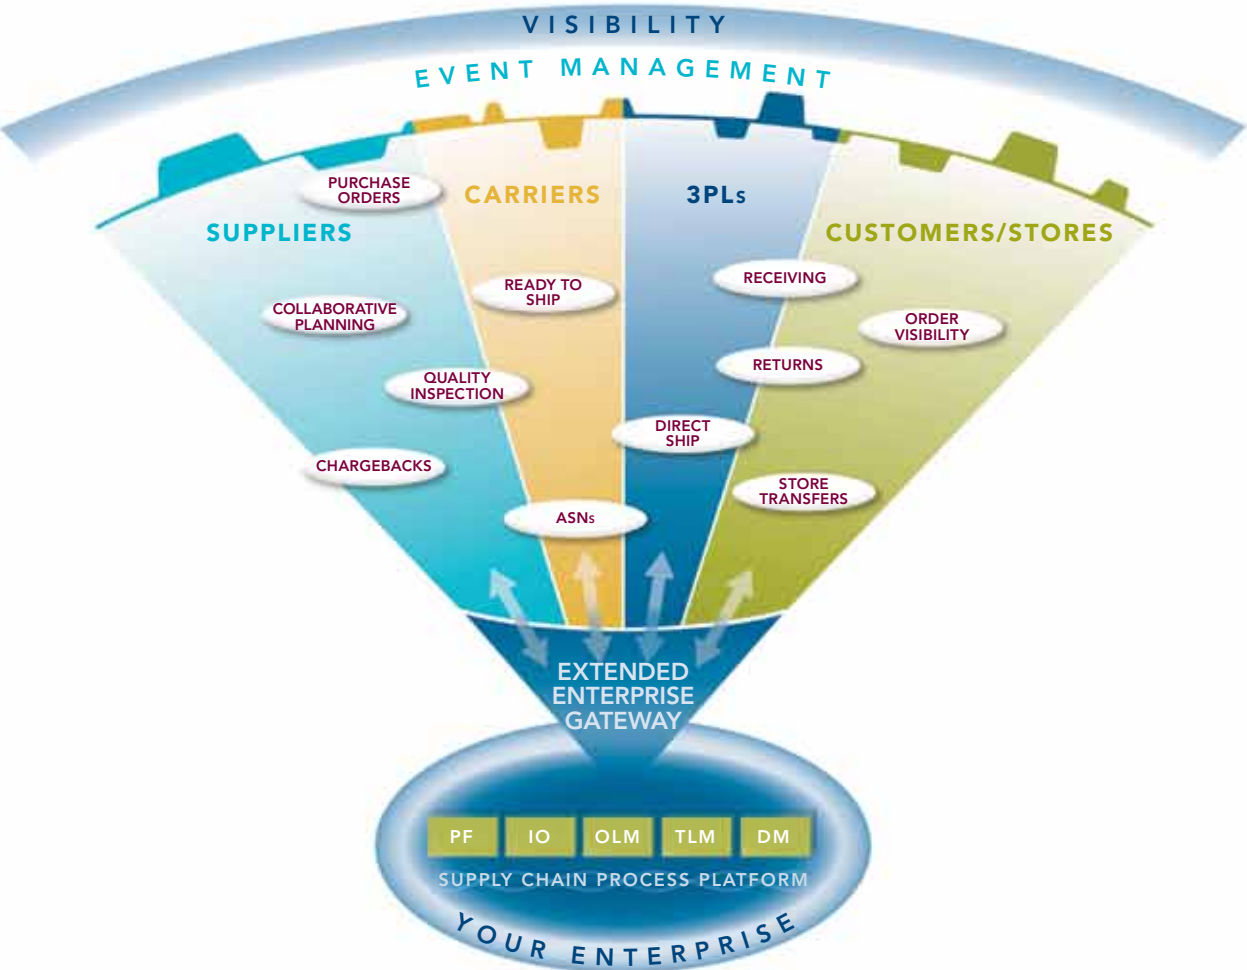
VISIBILITY

EVENT MANAGEMENT

SUPPLIERS

CARRIERS

3PLs

CUSTOMERS/STORES

PURCHASE ORDERS

COLLABORATIVE PLANNING

QUALITY INSPECTION

CHARGEBACKS

READY TO SHIP

ASNs

RECEIVING

RETURNS

DIRECT SHIP

ORDER VISIBILITY

STORE TRANSFERS

EXTENDED ENTERPRISE GATEWAY

| PF | IO | OLM | TLM | DM |
|---|---|---|---|---|

SUPPLY CHAIN PROCESS PLATFORM

YOUR ENTERPRISE